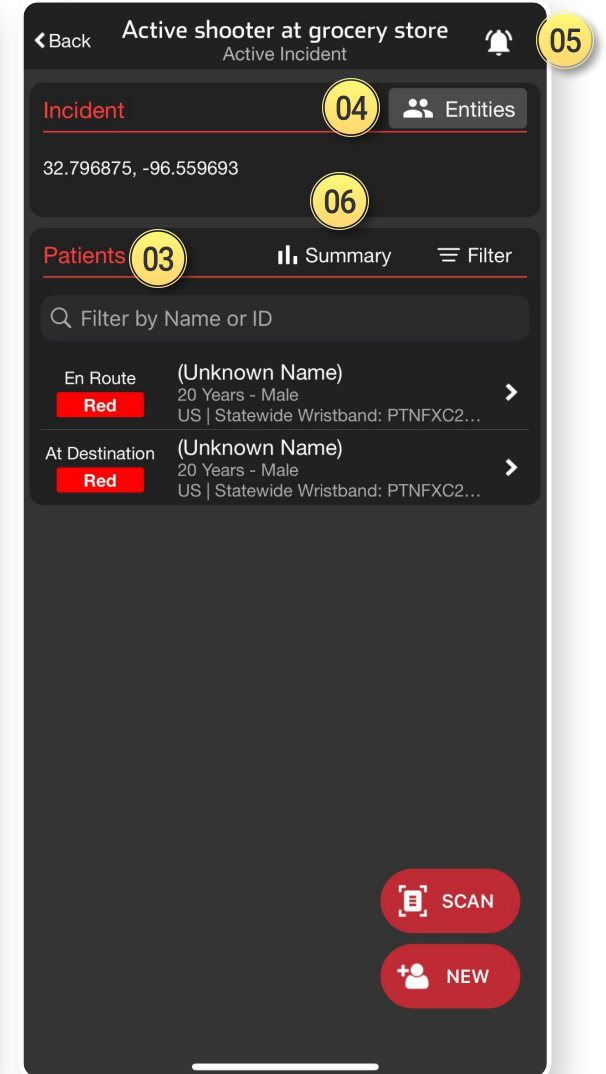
Back

Active shooter at grocery store
Active Incident

05

Incident

04

Entities

32.796875, -96.559693

06

Patients

03

Summary

Filter

Filter by Name or ID

En Route
Red

(Unknown Name)
20 Years - Male
US | Statewide Wristband: PTNFXC2...

At Destination
Red

(Unknown Name)
20 Years - Male
US | Statewide Wristband: PTNFXC2...

SCAN

NEW